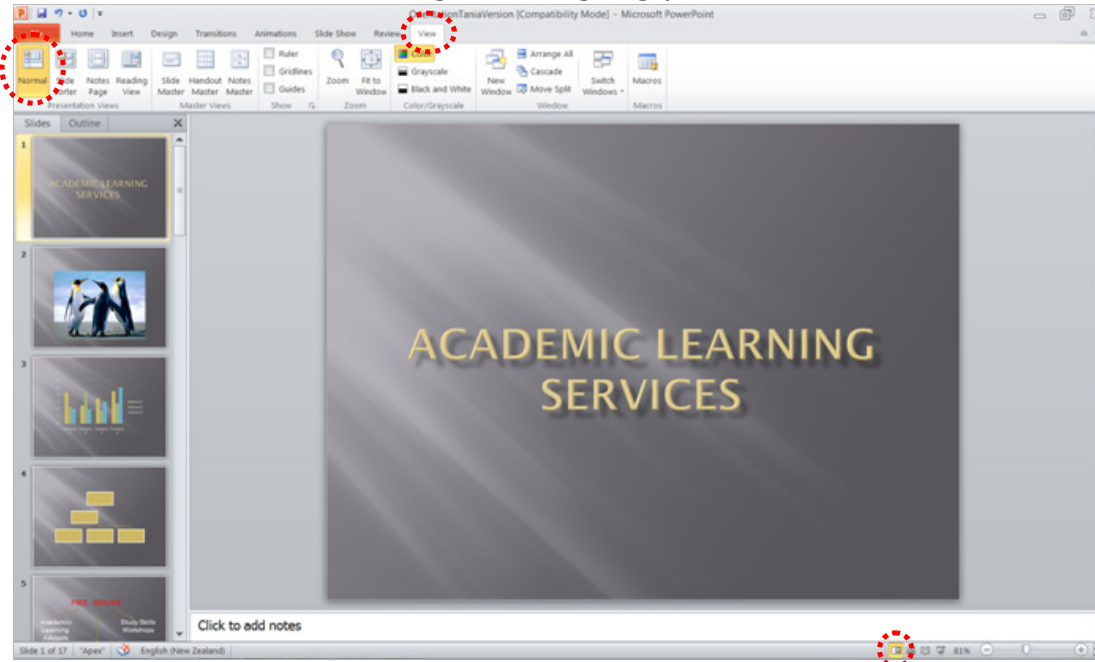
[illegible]TaniaVersion [Compatibility Mode] - Microsoft PowerPoint

Home Insert Design Transitions Animations Slide Show Review View

Normal Slide Sorter Notes Page Reading View
Presentation Views
Slide Master Handout Master Notes Master
Master Views
Ruler Gridlines Guides
Show
Zoom Fit to Window
Zoom
Color Grayscale Black and White
Color/Grayscale
New Window Arrange All Cascade Move Split Switch Windows
Window
Macros
Macros

Slides Outline

1
ACADEMIC LEARNING SERVICES
2
3
4
5
FREE SERVICE
Academic Learning Advisors
Study Skills Workshops

ACADEMIC LEARNING SERVICES

Click to add notes

Slide 1 of 17 "Apex" English (New Zealand) 81%